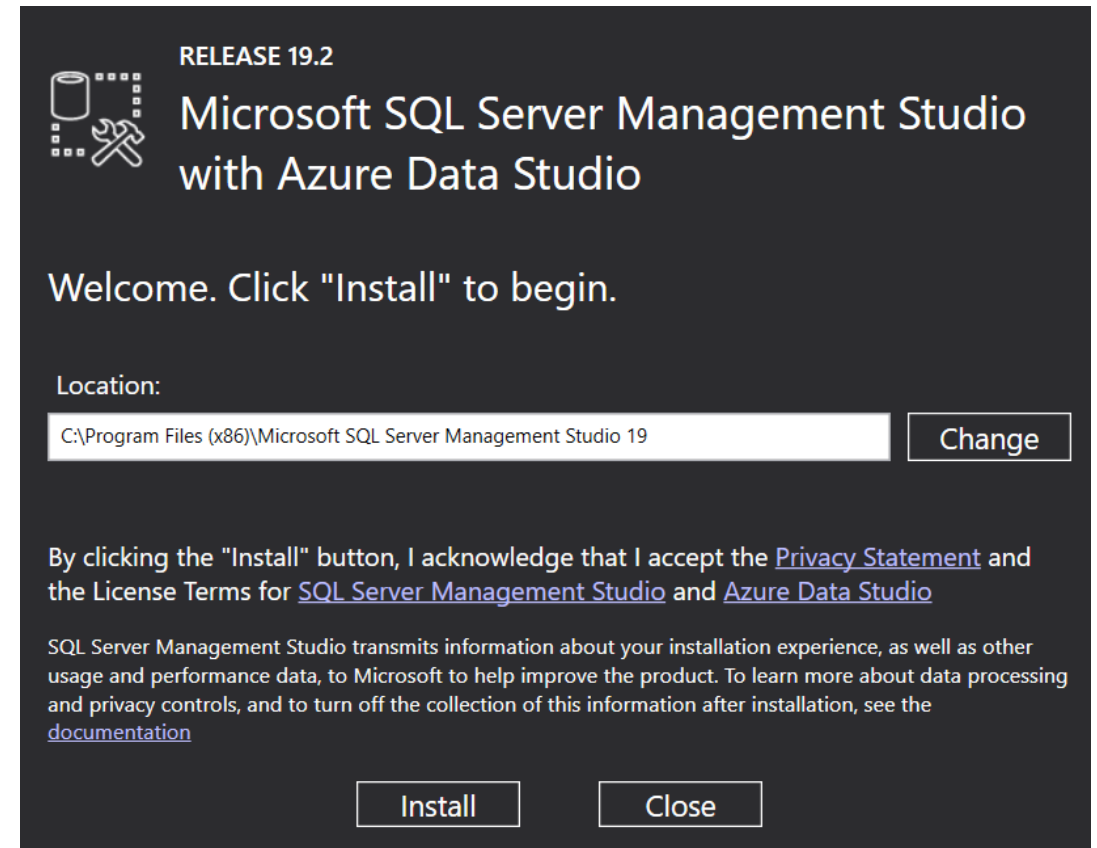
RELEASE 19.2

Microsoft SQL Server Management Studio with Azure Data Studio

Welcome. Click "Install" to begin.

Location:

C:\Program Files (x86)\Microsoft SQL Server Management Studio 19

Change

By clicking the "Install" button, I acknowledge that I accept the Privacy Statement and the License Terms for SQL Server Management Studio and Azure Data Studio

SQL Server Management Studio transmits information about your installation experience, as well as other usage and performance data, to Microsoft to help improve the product. To learn more about data processing and privacy controls, and to turn off the collection of this information after installation, see the documentation

Install

Close